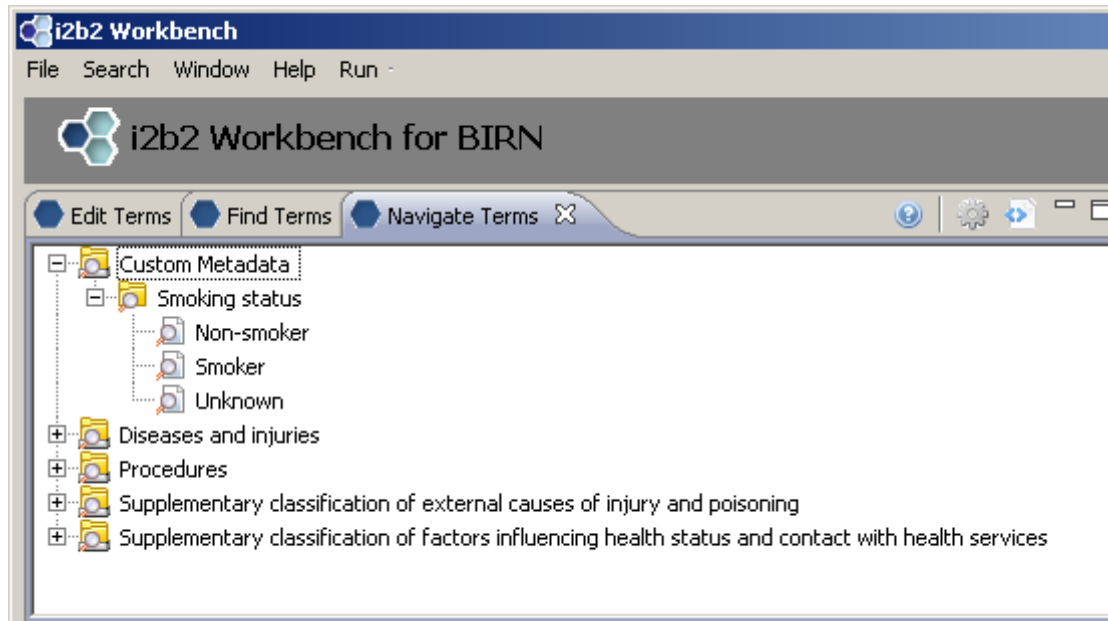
i2b2 Workbench

File Search Window Help Run

i2b2 Workbench for BIRN

Edit Terms Find Terms Navigate Terms

Custom Metadata
Smoking status
Non-smoker
Smoker
Unknown
Diseases and injuries
Procedures
Supplementary classification of external causes of injury and poisoning
Supplementary classification of factors influencing health status and contact with health services